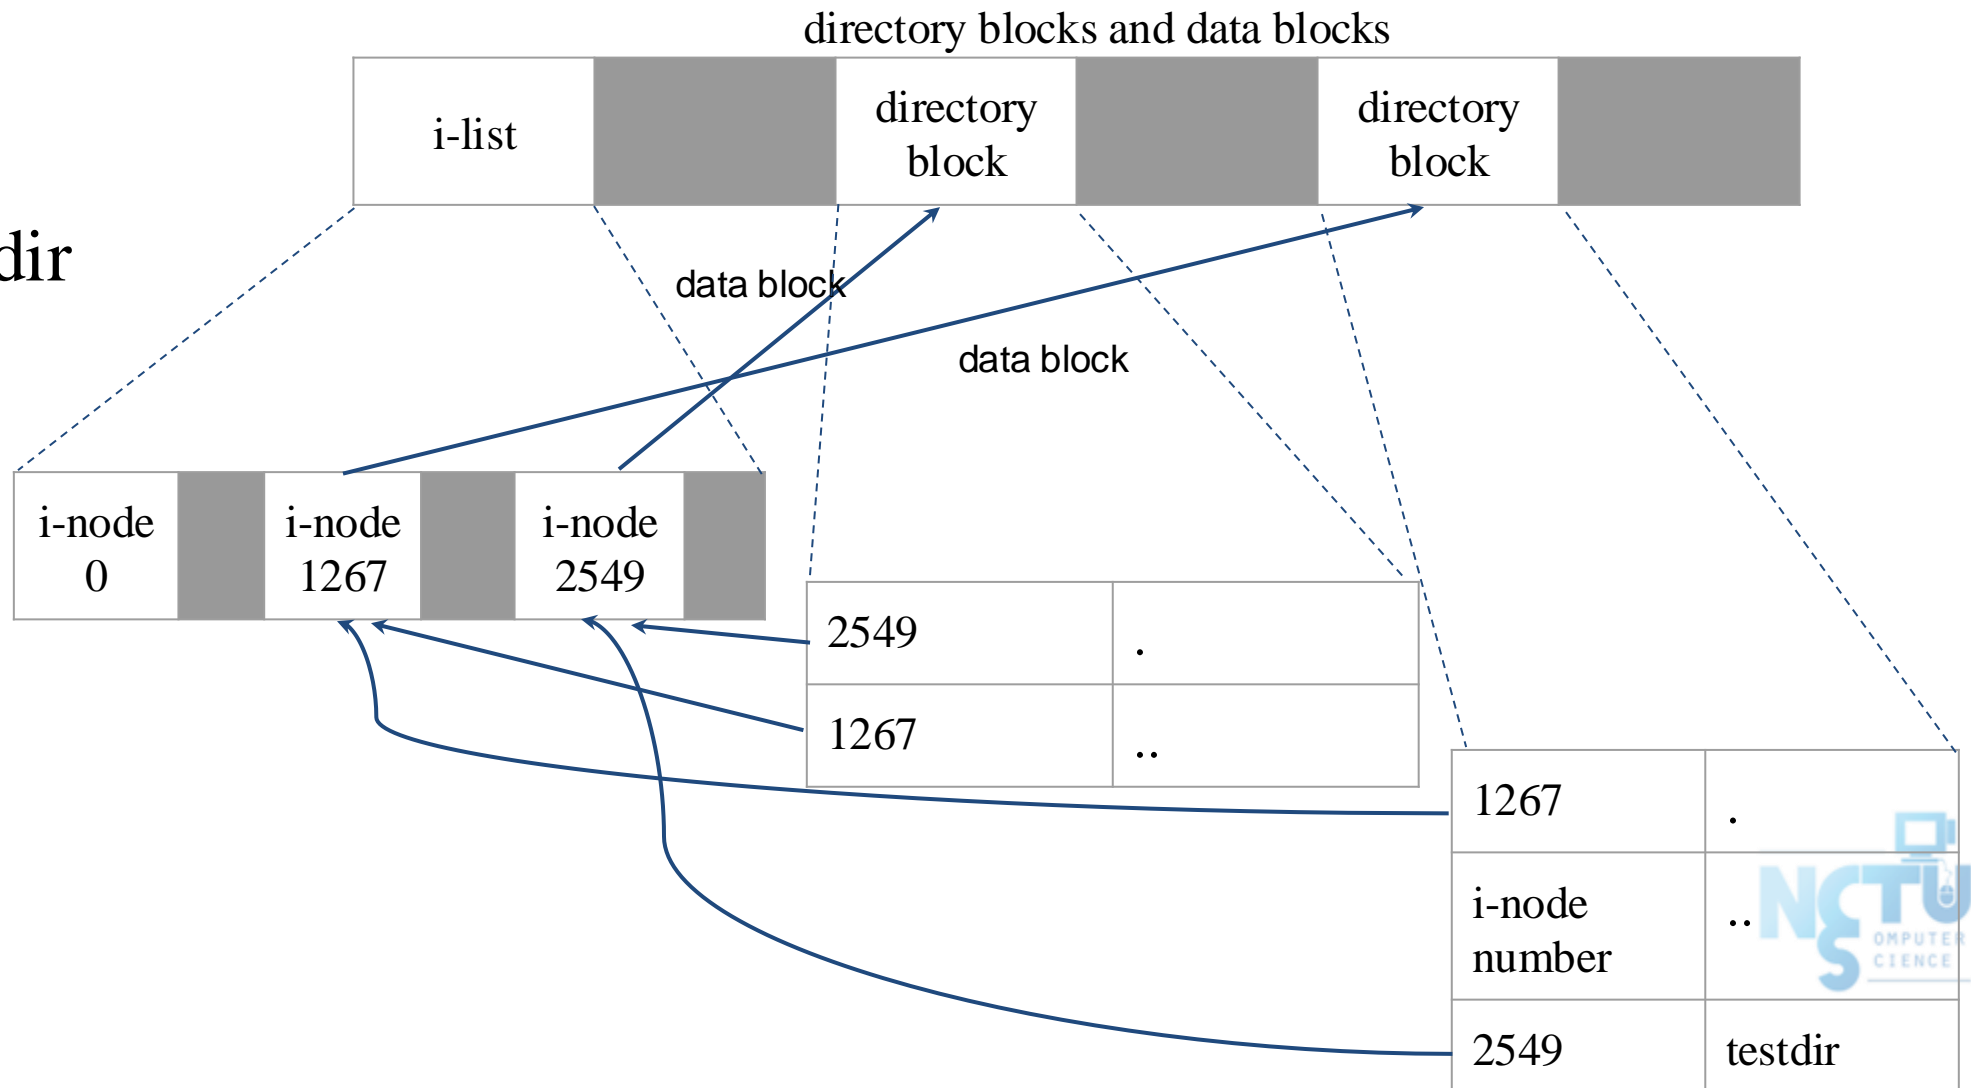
directory blocks and data blocks

i-list

directory block

directory block

dir

data block

data block

i-node 0

i-node 1267

i-node 2549

| 2549 | . |
|---|---|
| 1267 | .. |

| 1267 | . |
|---|---|
| i-node number | .. |
| 2549 | testdir |

NCTU COMPUTER SCIENCE